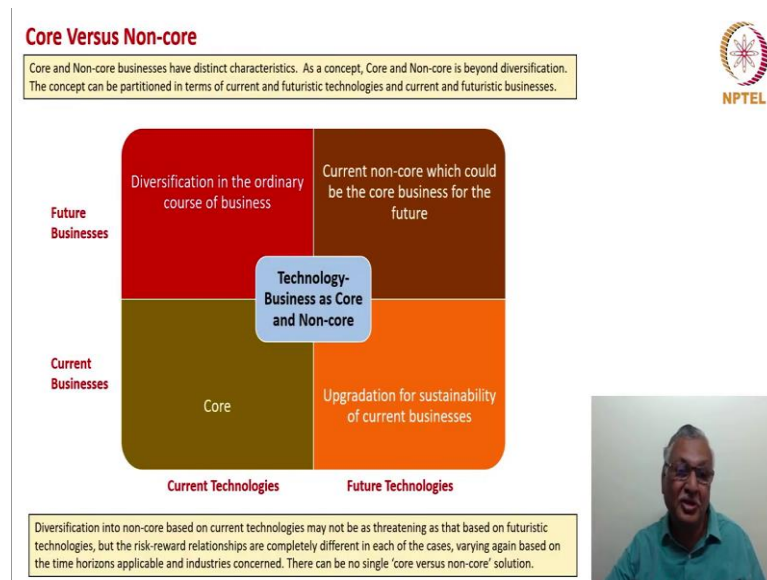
Core Versus Non-core

Core and Non-core businesses have distinct characteristics. As a concept, Core and Non-core is beyond diversification. The concept can be partitioned in terms of current and futuristic technologies and current and futuristic businesses.

NPTEL

Future Businesses

Diversification in the ordinary course of business

Current non-core which could be the core business for the future

Technology-Business as Core and Non-core

Current Businesses

Core

Upgradation for sustainability of current businesses

Current Technologies

Future Technologies

Diversification into non-core based on current technologies may not be as threatening as that based on futuristic technologies, but the risk-reward relationships are completely different in each of the cases, varying again based on the time horizons applicable and industries concerned. There can be no single 'core versus non-core' solution.